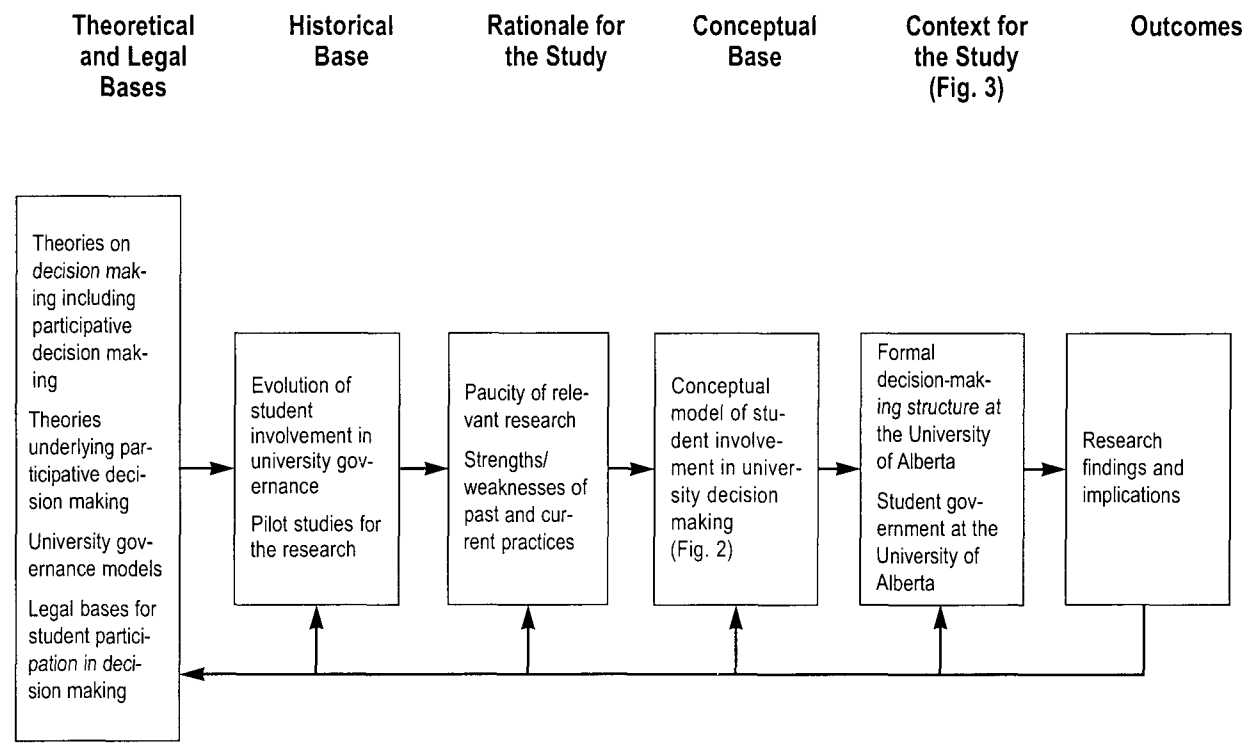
Theoretical and Legal Bases

Historical Base

Rationale for the Study

Conceptual Base

Context for the Study (Fig. 3)

Outcomes

Theories on decision making including participative decision making

Theories underlying participative decision making

University governance models

Legal bases for student participation in decision making

Evolution of student involvement in university governance

Pilot studies for the research

Paucity of relevant research

Strengths/ weaknesses of past and current practices

Conceptual model of student involvement in university decision making (Fig. 2)

Formal decision-making structure at the University of Alberta

Student government at the University of Alberta

Research findings and implications